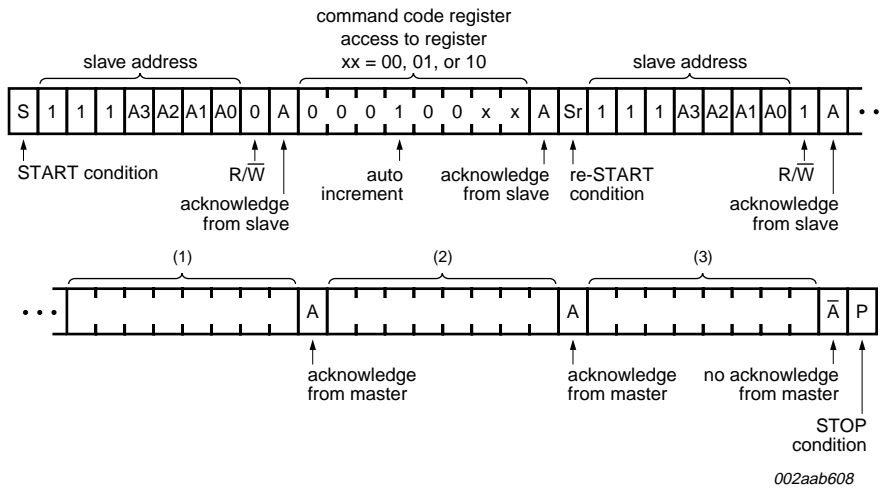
command code register
access to register
xx = 00, 01, or 10

slave address

slave address

S 1 1 1 A3 A2 A1 A0 0 A 0 0 0 1 0 0 x x A Sr 1 1 1 A3 A2 A1 A0 1 A • •

START condition

$R/\overline{W}$

acknowledge from slave

auto increment

acknowledge from slave

re-START condition

$R/\overline{W}$

acknowledge from slave

(1)

(2)

(3)

• • • A A $\overline{A}$ P

acknowledge from master

acknowledge from master

no acknowledge from master

STOP condition

002aab608